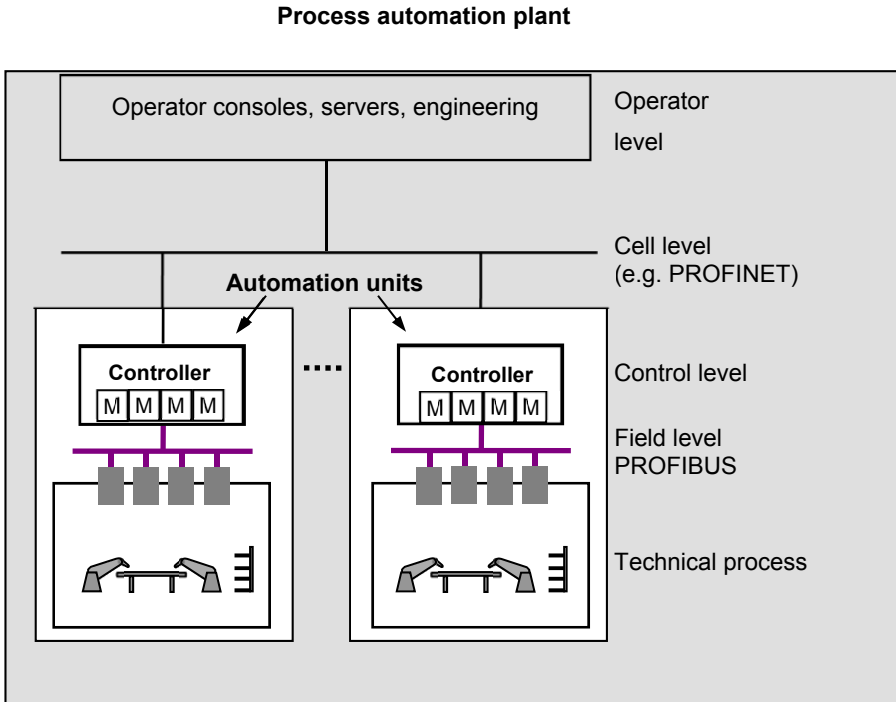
Process automation plant

Operator consoles, servers, engineering

Operator level

Cell level (e.g. PROFINET)

Automation units

Controller

M M M M

....

Controller

M M M M

Control level

Field level PROFIBUS

Technical process